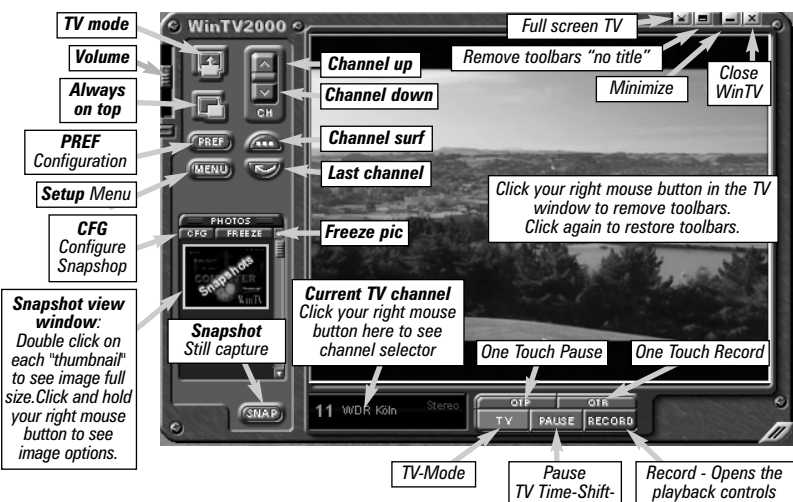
TV mode

Volume

Always on top

PREF Configuration

Setup Menu

CFG Configure Snapshop

Snapshot view window: Double click on each "thumbnail" to see image full size.Click and hold your right mouse button to see image options.

WinTV2000

CH

PREF

MENU

PHOTOS

CFG

FREEZE

Snapshots

WinTV

SNAP

Channel up

Channel down

Channel surf

Last channel

Freeze pic

Snapshot Still capture

Current TV channel Click your right mouse button here to see channel selector

Full screen TV

Remove toolbars "no title"

Minimize

Close WinTV

Click your right mouse button in the TV window to remove toolbars. Click again to restore toolbars.

One Touch Pause

One Touch Record

11 WDR Köln Stereo

OTP

OTR

TV

PAUSE

RECORD

TV-Mode

Pause TV Time-Shift-

Record - Opens the playback controls